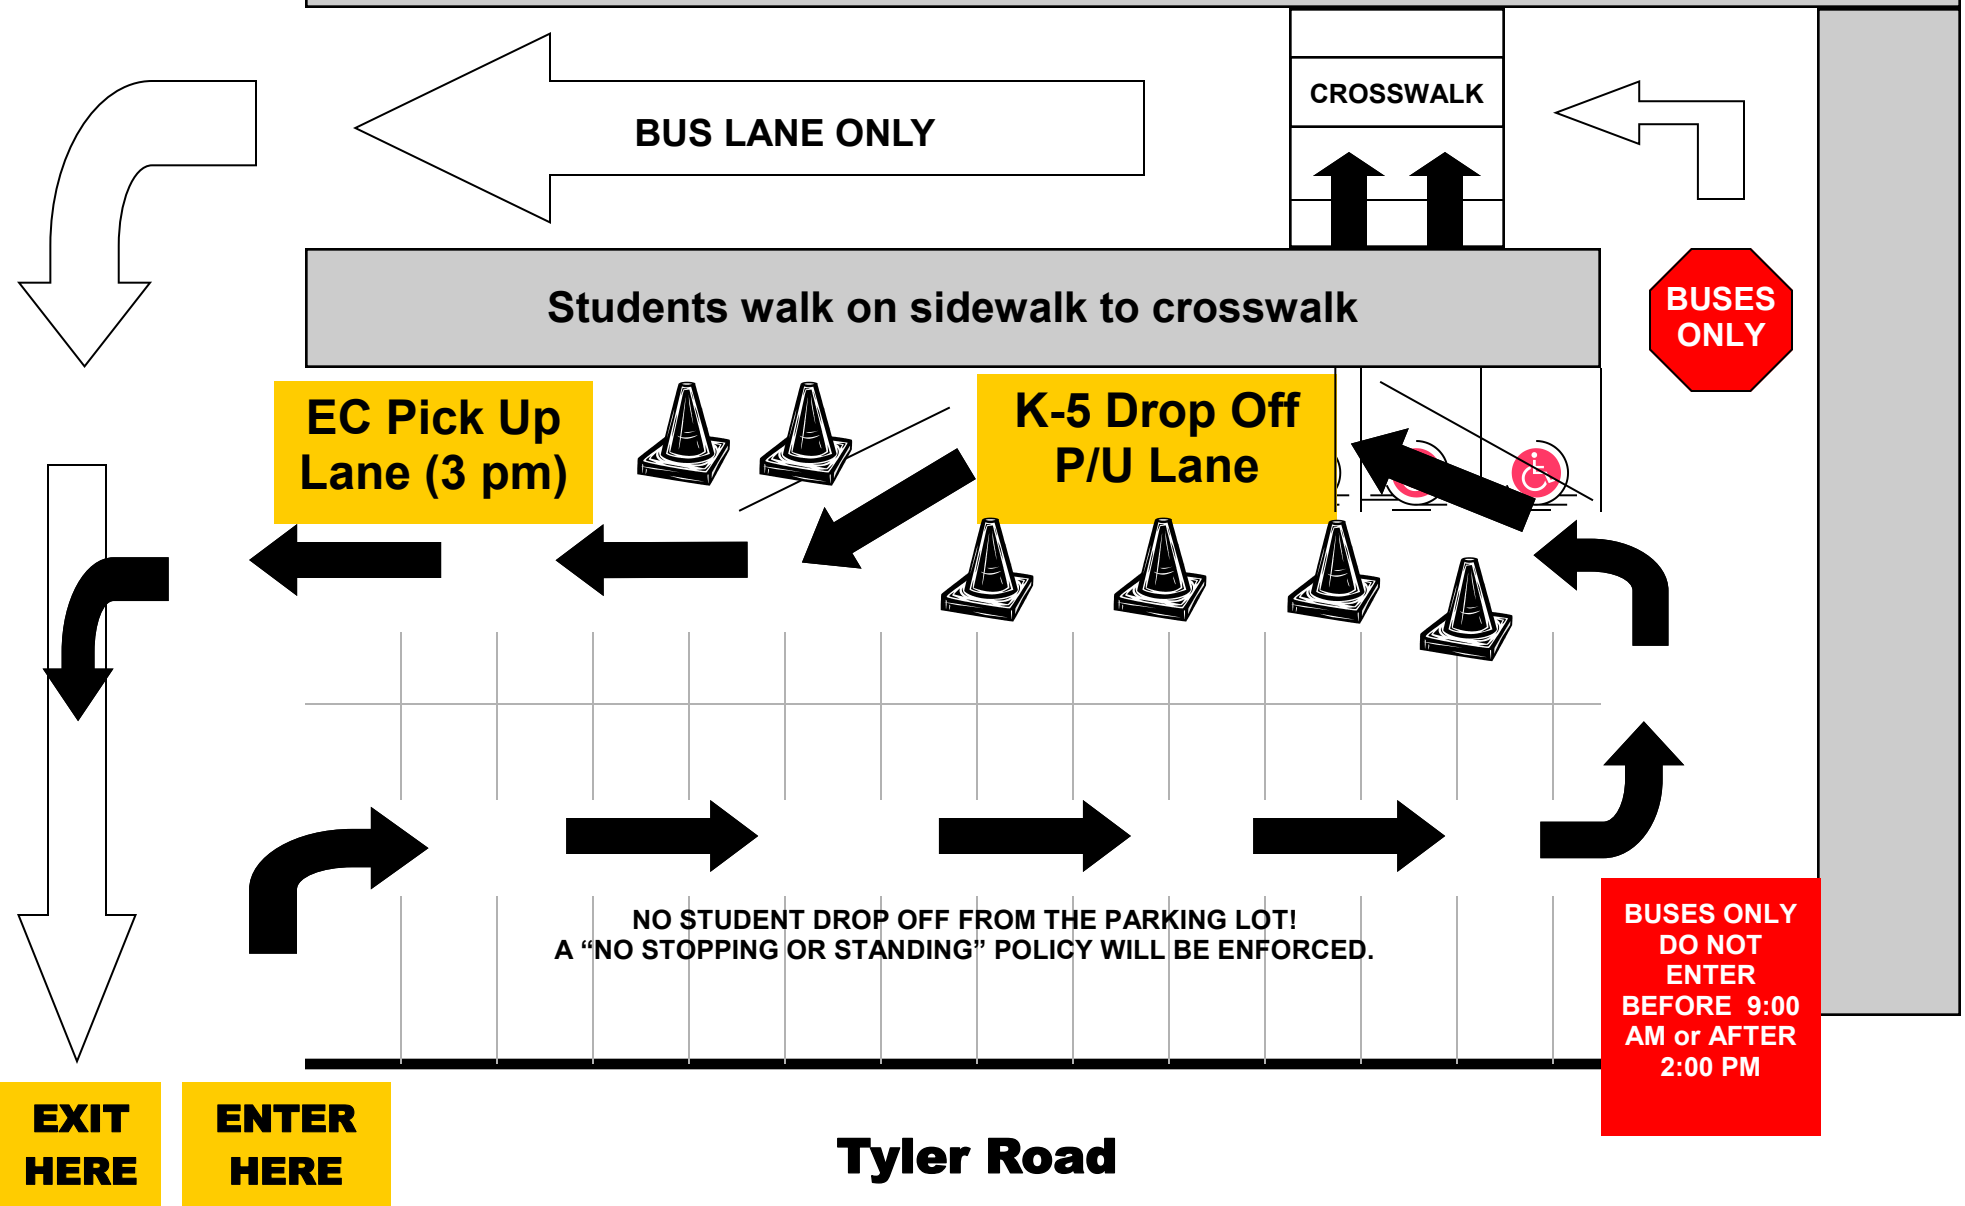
BUS LANE ONLY

CROSSWALK

Students walk on sidewalk to crosswalk

BUSES ONLY

EC Pick Up Lane (3 pm)

K-5 Drop Off P/U Lane

NO STUDENT DROP OFF FROM THE PARKING LOT!
A “NO STOPPING OR STANDING” POLICY WILL BE ENFORCED.

BUSES ONLY DO NOT ENTER BEFORE 9:00 AM or AFTER 2:00 PM

EXIT HERE

ENTER HERE

Tyler Road